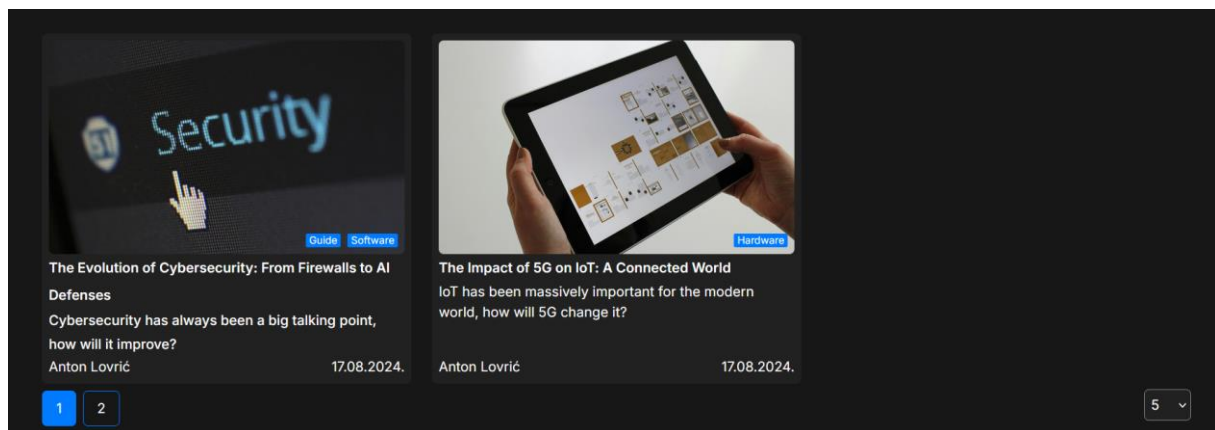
Security

Guide Software

The Evolution of Cybersecurity: From Firewalls to AI Defenses

Cybersecurity has always been a big talking point, how will it improve?

Anton Lovrić 17.08.2024.

Hardware

The Impact of 5G on IoT: A Connected World

IoT has been massively important for the modern world, how will 5G change it?

Anton Lovrić 17.08.2024.

1 2

5